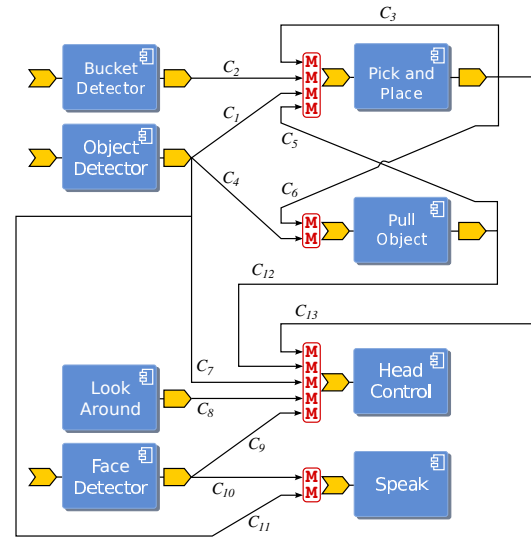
$C_3$

Bucket Detector

$C_2$

M
M
M
M

Pick and Place

$C_1$

$C_5$

Object Detector

$C_4$

$C_6$

M
M

Pull Object

$C_{12}$

$C_{13}$

M
M
M
M
M

Head Control

$C_7$

Look Around

$C_8$

$C_9$

Face Detector

$C_{10}$

M
M

Speak

$C_{11}$